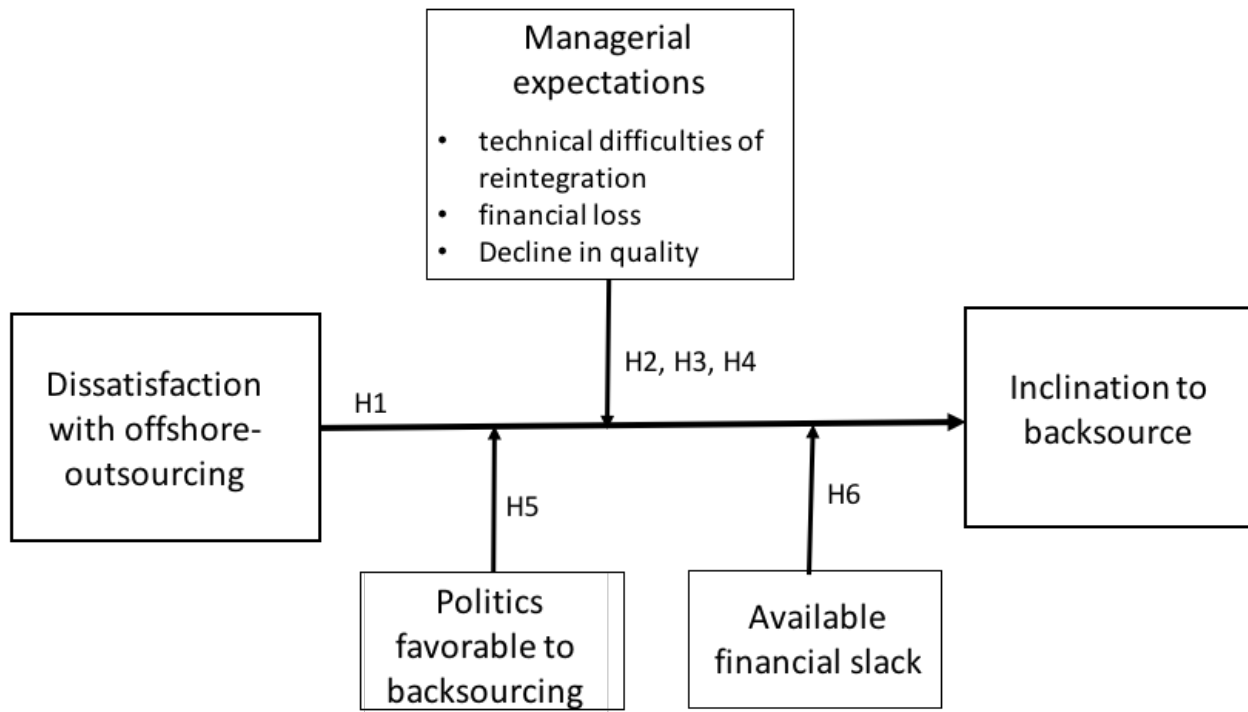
Managerial expectations

- technical difficulties of reintegration
- financial loss
- Decline in quality

Dissatisfaction with offshore-outsourcing

H1

H2, H3, H4

Inclination to backsource

H5

H6

Politics favorable to backsourcing

Available financial slack